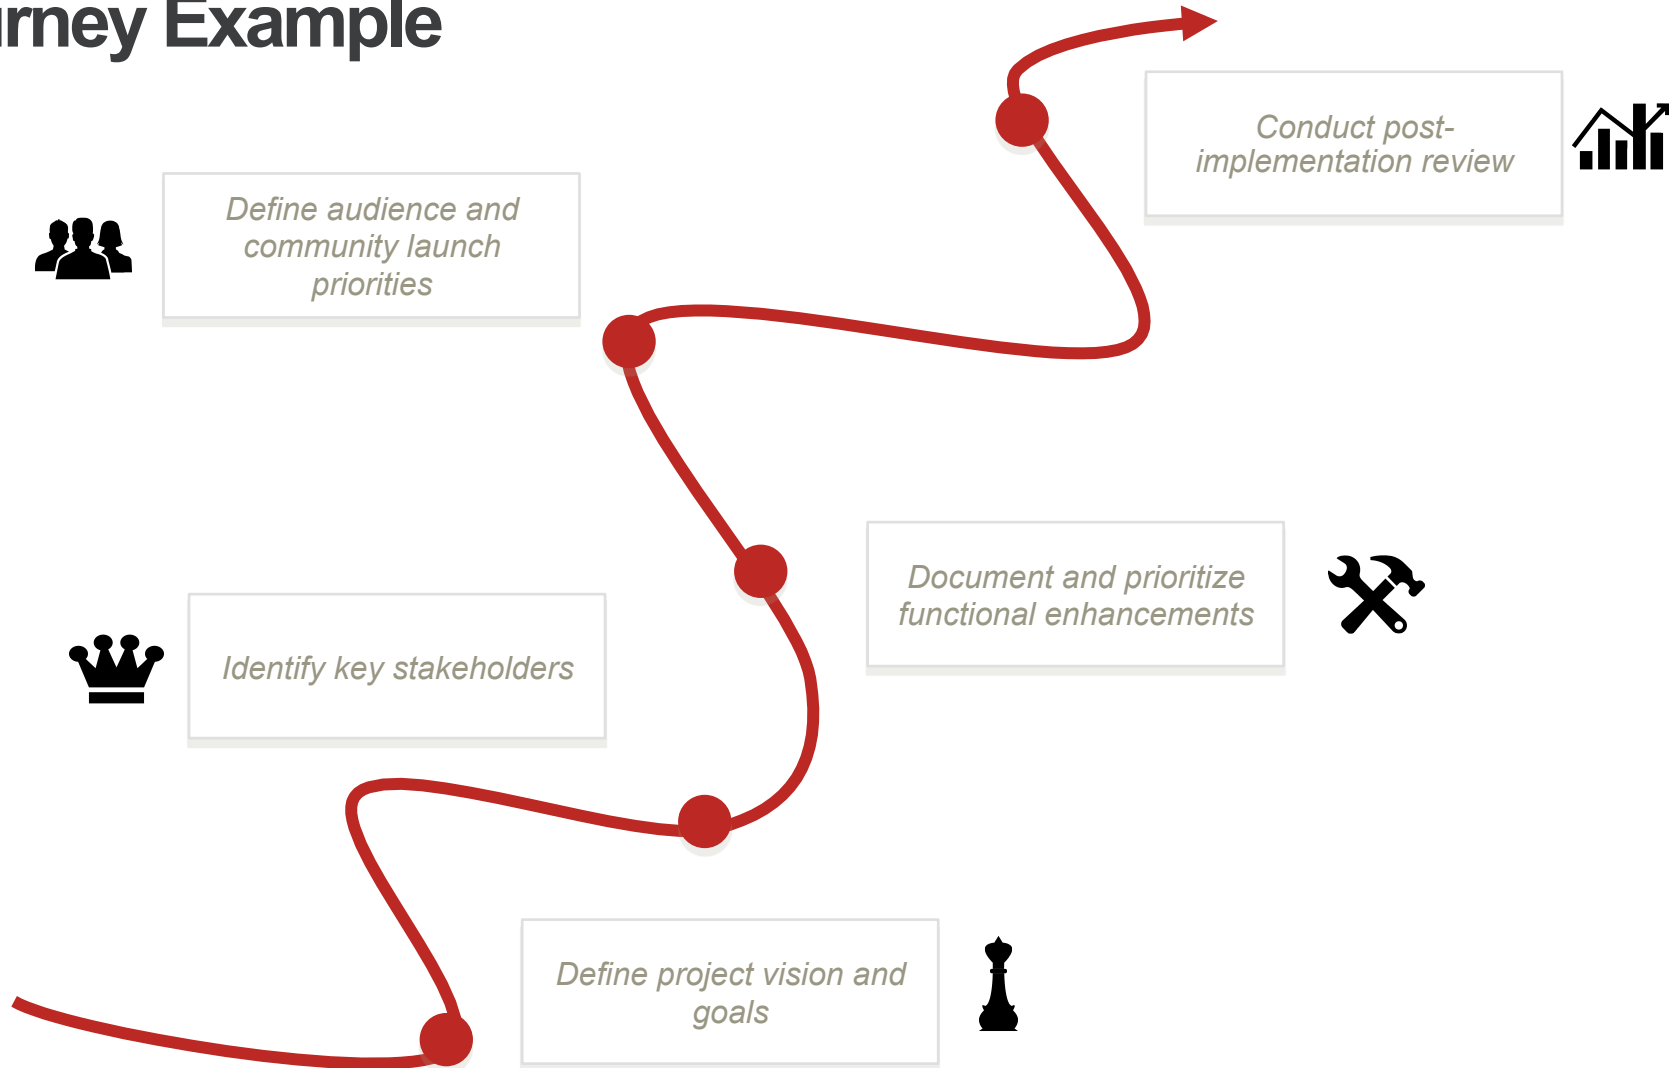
rney Example

Conduct post-implementation review

Define audience and community launch priorities

Document and prioritize functional enhancements

Identify key stakeholders

Define project vision and goals